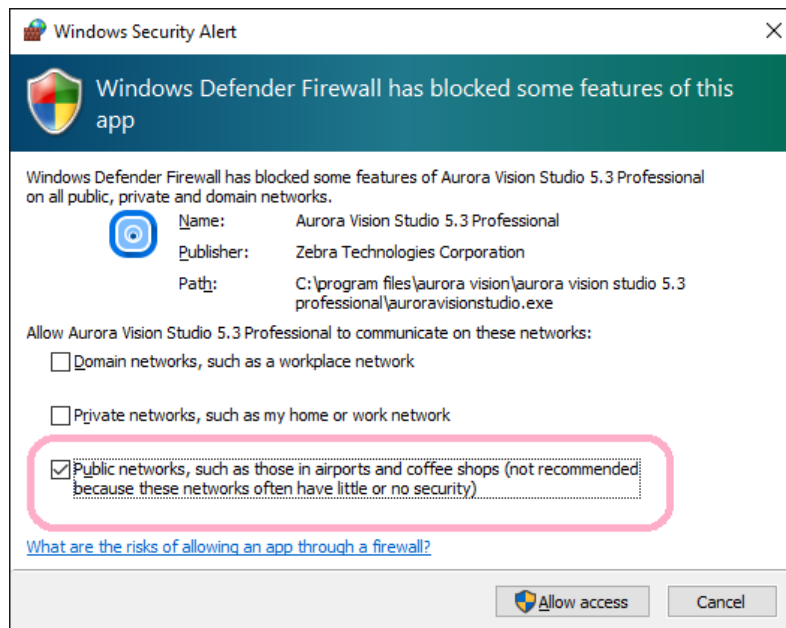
Windows Security Alert

×

Windows Defender Firewall has blocked some features of this app

Windows Defender Firewall has blocked some features of Aurora Vision Studio 5.3 Professional on all public, private and domain networks.

Name: Aurora Vision Studio 5.3 Professional

Publisher: Zebra Technologies Corporation

Path: C:\program files\aurora vision\aurora vision studio 5.3 professional\auroravisionstudio.exe

Allow Aurora Vision Studio 5.3 Professional to communicate on these networks:

Domain networks, such as a workplace network

Private networks, such as my home or work network

Public networks, such as those in airports and coffee shops (not recommended because these networks often have little or no security)

What are the risks of allowing an app through a firewall?

Allow access

Cancel